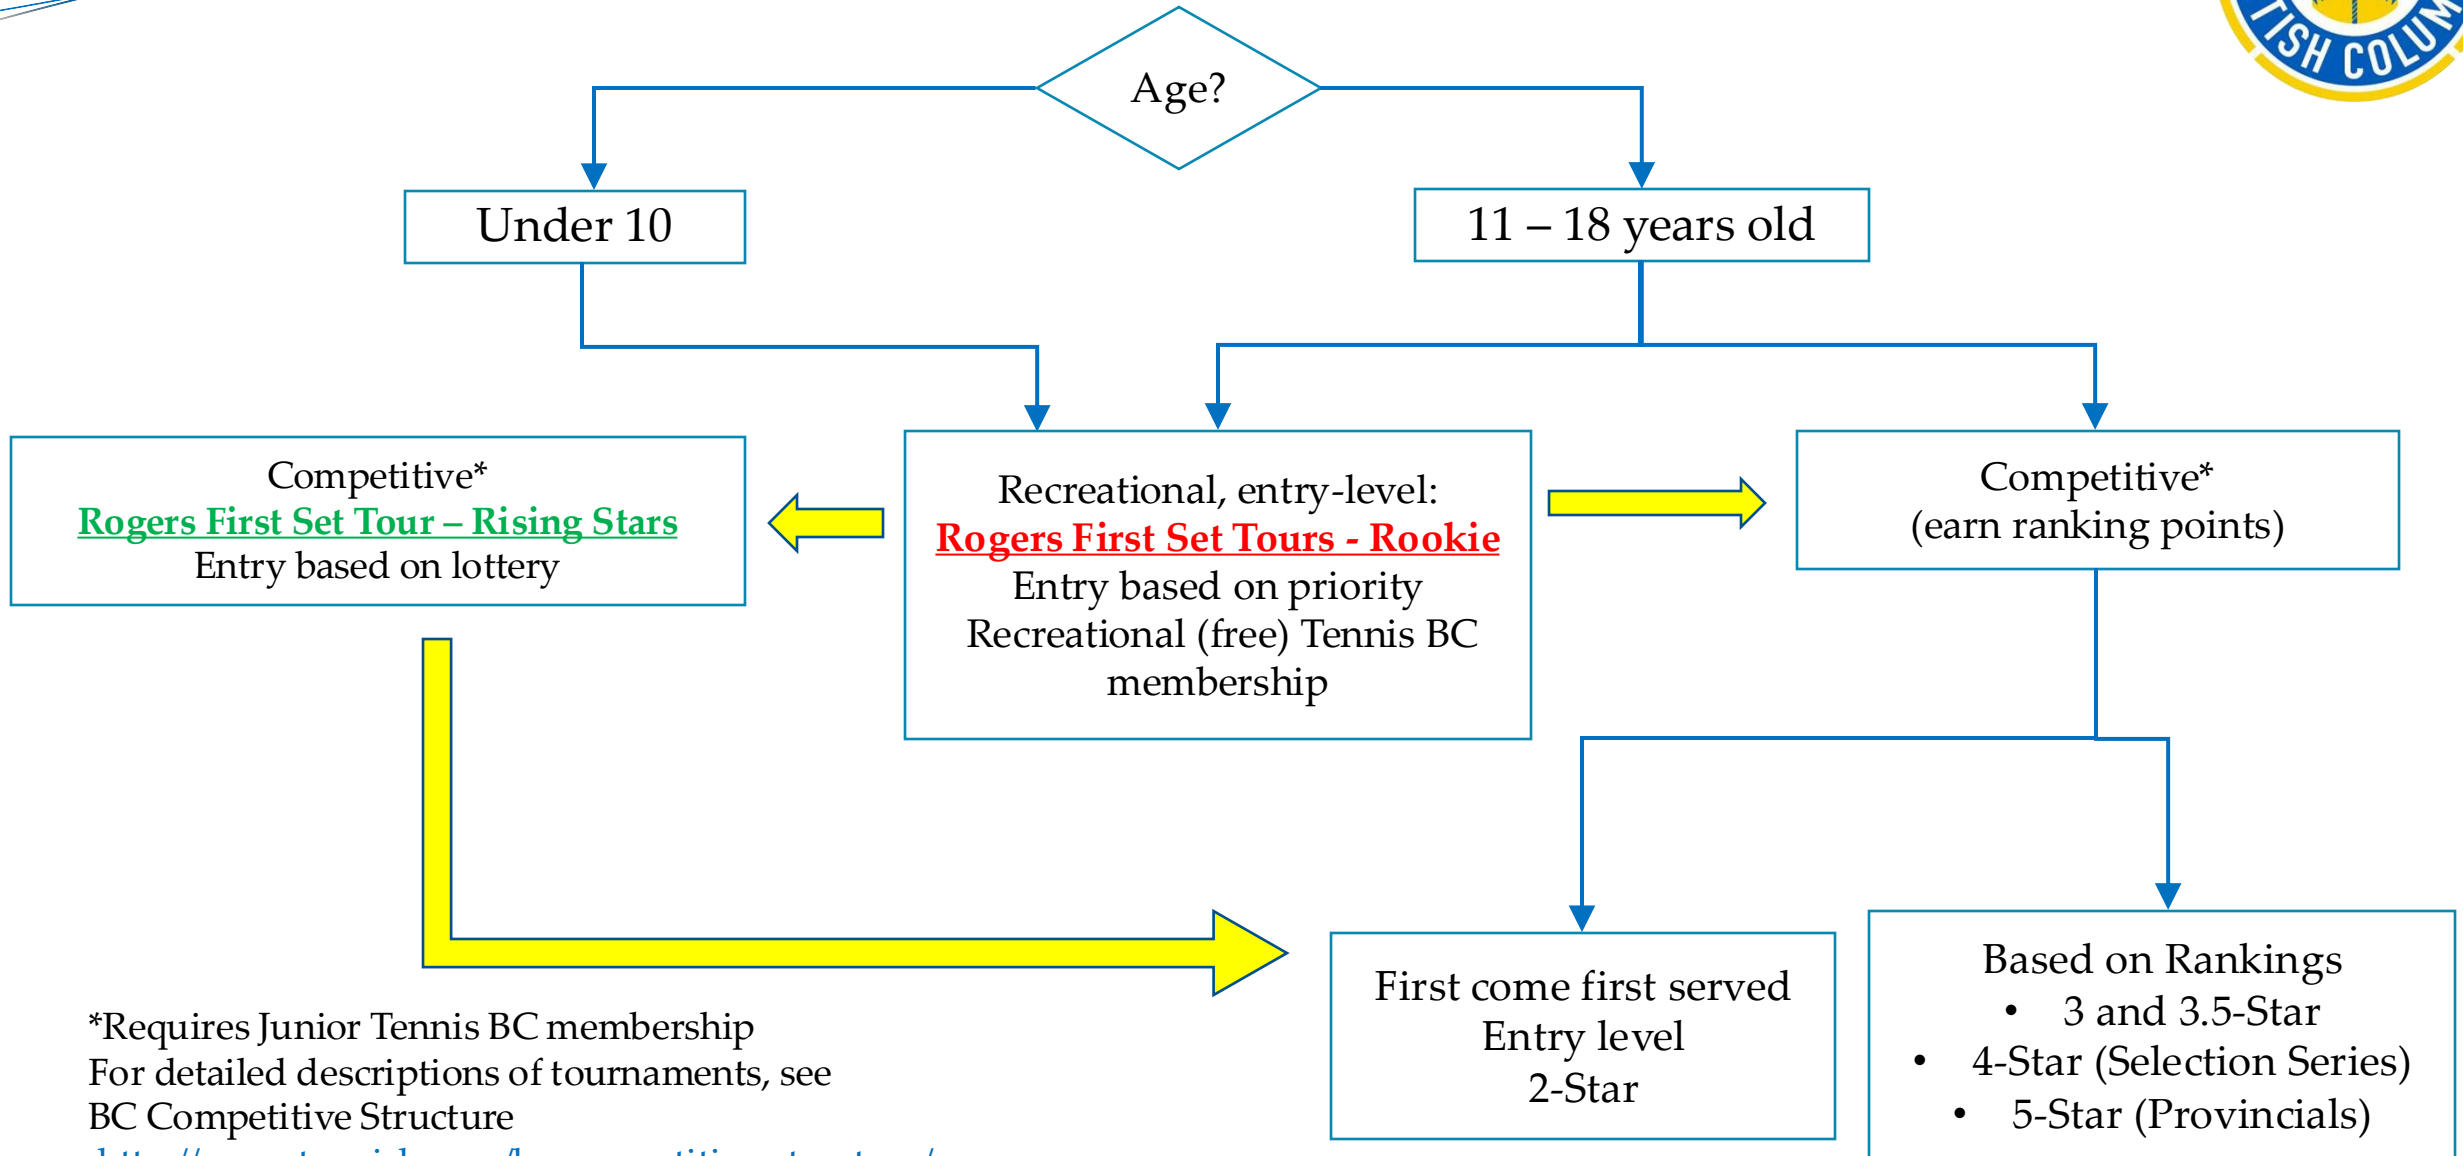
ISH COLU

Age?

Under 10

11 – 18 years old

Competitive*
Rogers First Set Tour – Rising Stars
Entry based on lottery

Recreational, entry-level:
Rogers First Set Tours - Rookie
Entry based on priority
Recreational (free) Tennis BC membership

Competitive*
(earn ranking points)

First come first served
Entry level
2-Star

Based on Rankings
• 3 and 3.5-Star
• 4-Star (Selection Series)
• 5-Star (Provincials)

*Requires Junior Tennis BC membership
For detailed descriptions of tournaments, see
BC Competitive Structure
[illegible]